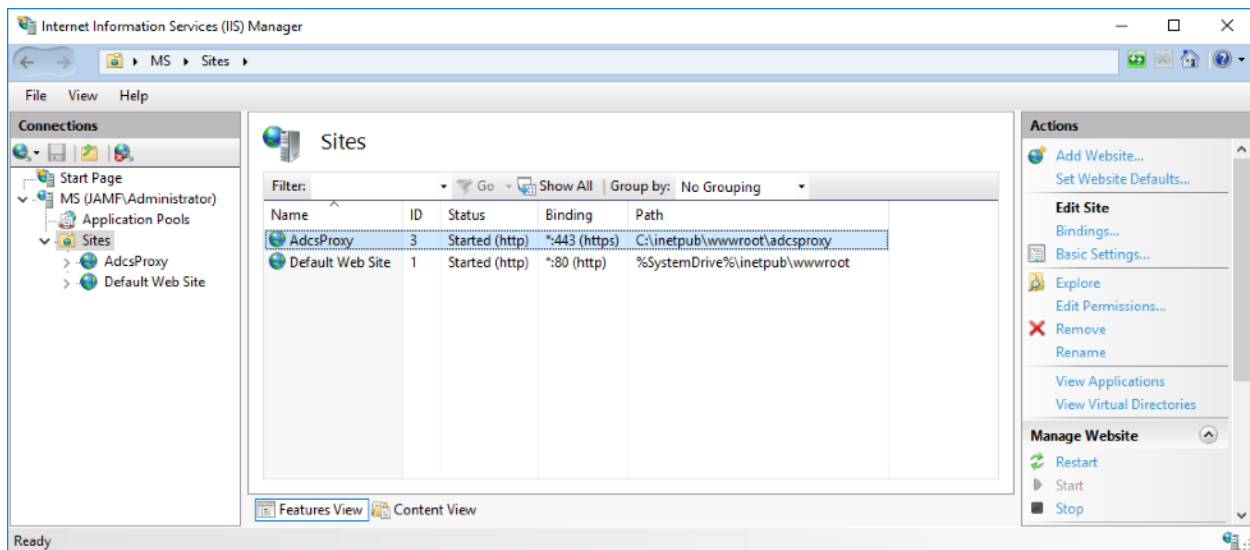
Internet Information Services (IIS) Manager

MS ▸ Sites ▸

File View Help

Connections

Start Page
MS (JAMF\Administrator)
Application Pools
Sites
AdcsProxy
Default Web Site

Sites

Filter: Go Show All Group by: No Grouping

| Name | ID | Status | Binding | Path |
|---|---|---|---|---|
| AdcsProxy | 3 | Started (http) | *:443 (https) | C:\inetpub\wwwroot\adcsproxy |
| Default Web Site | 1 | Started (http) | *:80 (http) | %SystemDrive%\inetpub\wwwroot |

Features View Content View

Actions
Add Website...
Set Website Defaults...
Edit Site
Bindings...
Basic Settings...
Explore
Edit Permissions...
Remove
Rename
View Applications
View Virtual Directories
Manage Website
Restart
Start
Stop

Ready